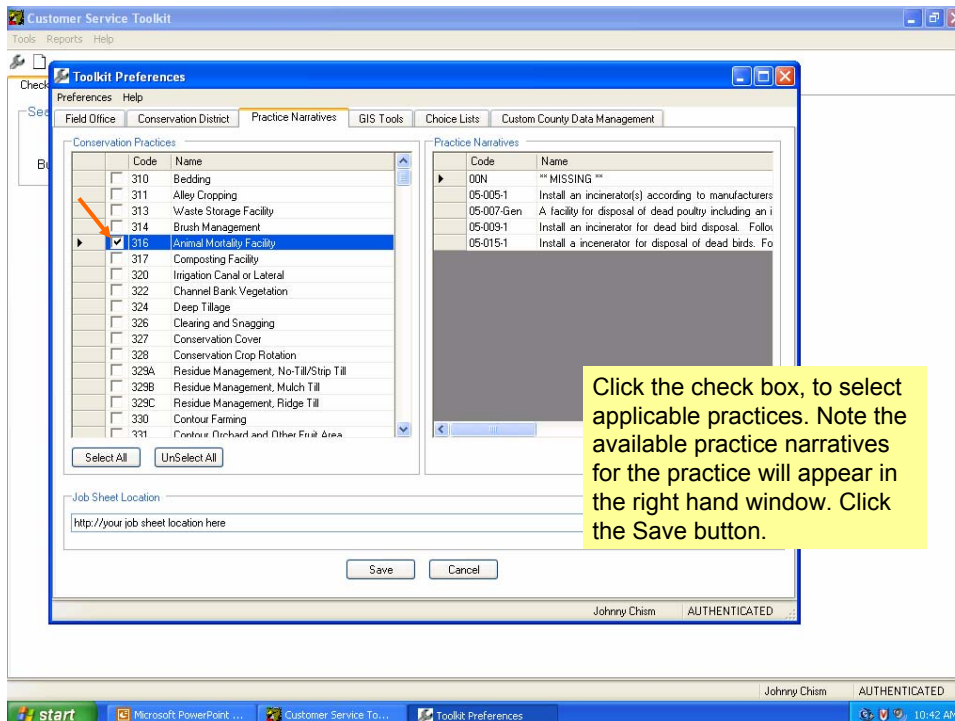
Customer Service Toolkit

Tools Reports Help

Check

Se

Bu

Toolkit Preferences

Preferences Help

Field Office | Conservation District | Practice Narratives | GIS Tools | Choice Lists | Custom County Data Management

Conservation Practices

| | Code | Name |
|---|---|---|
| | 310 | Bedding |
| | 311 | Alley Cropping |
| | 313 | Waste Storage Facility |
| | 314 | Brush Management |
| ✔ | 316 | Animal Mortality Facility |
| | 317 | Composting Facility |
| | 320 | Irrigation Canal or Lateral |
| | 322 | Channel Bank Vegetation |
| | 324 | Deep Tillage |
| | 326 | Clearing and Snagging |
| | 327 | Conservation Cover |
| | 328 | Conservation Crop Rotation |
| | 329A | Residue Management, No-Till/Strip Till |
| | 329B | Residue Management, Mulch Till |
| | 329C | Residue Management, Ridge Till |
| | 330 | Contour Farming |
| | 331 | Contour Orchard and Other Fruit Area |

Select All | UnSelect All

Practice Narratives

| Code | Name |
|---|---|
| 00N | ** MISSING ** |
| 05-005-1 | Install an incinerator(s) according to manufacturers |
| 05-007-Gen | A facility for disposal of dead poultry including an i |
| 05-009-1 | Install an incinerator for dead bird disposal. Follo |
| 05-015-1 | Install a incenerator for disposal of dead birds. Fo |

Click the check box, to select applicable practices. Note the available practice narratives for the practice will appear in the right hand window. Click the Save button.

Job Sheet Location

http://your job sheet location here

Save | Cancel

Johnny Chism | AUTHENTICATED

Johnny Chism | AUTHENTICATED

start | Microsoft PowerPoint ... | Customer Service To... | Toolkit Preferences | 10:42 AM